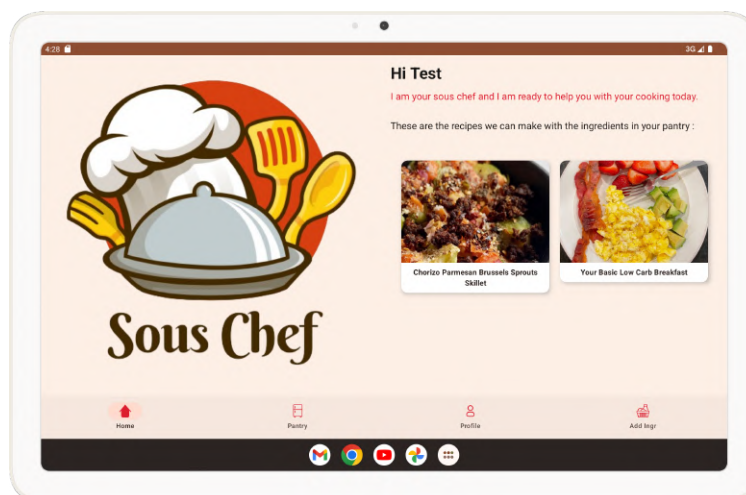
4:28

3G

Sous Chef

Hi Test

I am your sous chef and I am ready to help you with your cooking today.

These are the recipes we can make with the ingredients in your pantry :

Chorizo Parmesan Brussels Sprouts Skillet

Your Basic Low Carb Breakfast

Home

Pantry

Profile

Add Ingr